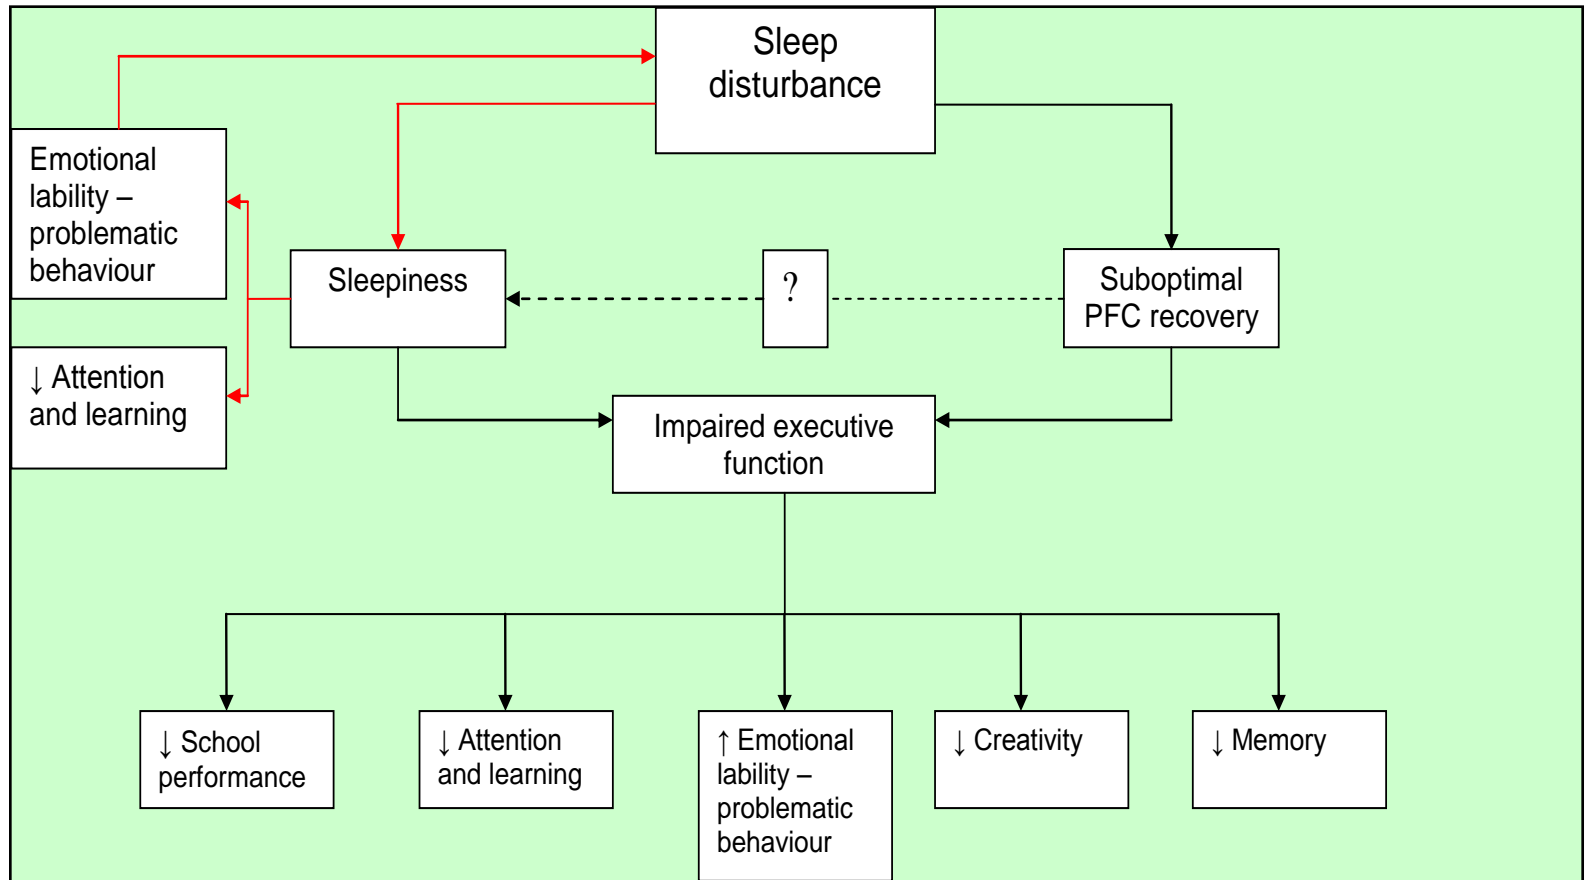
Sleep disturbance

Emotional lability – problematic behaviour

Sleepiness

?

Suboptimal PFC recovery

↓ Attention and learning

Impaired executive function

↓ School performance

↓ Attention and learning

↑ Emotional lability – problematic behaviour

↓ Creativity

↓ Memory